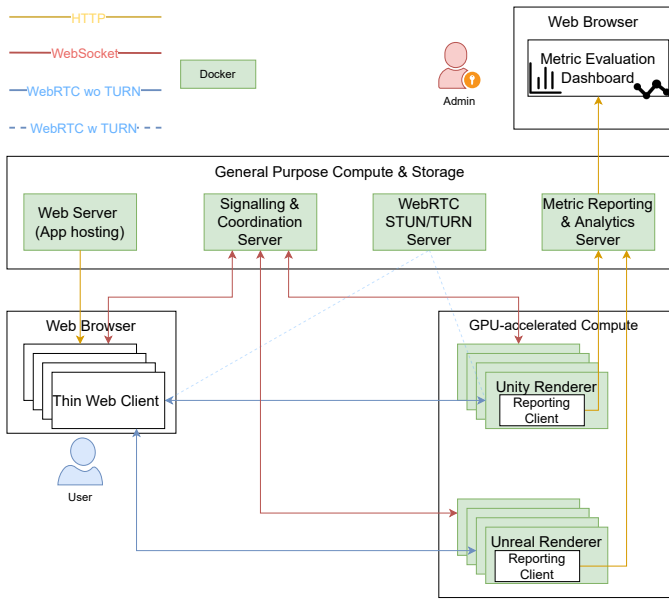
HTTP

WebSocket

WebRTC wo TURN

WebRTC w TURN

Docker

Admin

Web Browser

Metric Evaluation Dashboard

General Purpose Compute & Storage

Web Server (App hosting)

Signalling & Coordination Server

WebRTC STUN/TURN Server

Metric Reporting & Analytics Server

Web Browser

Thin Web Client

User

GPU-accelerated Compute

Unity Renderer

Reporting Client

Unreal Renderer

Reporting Client